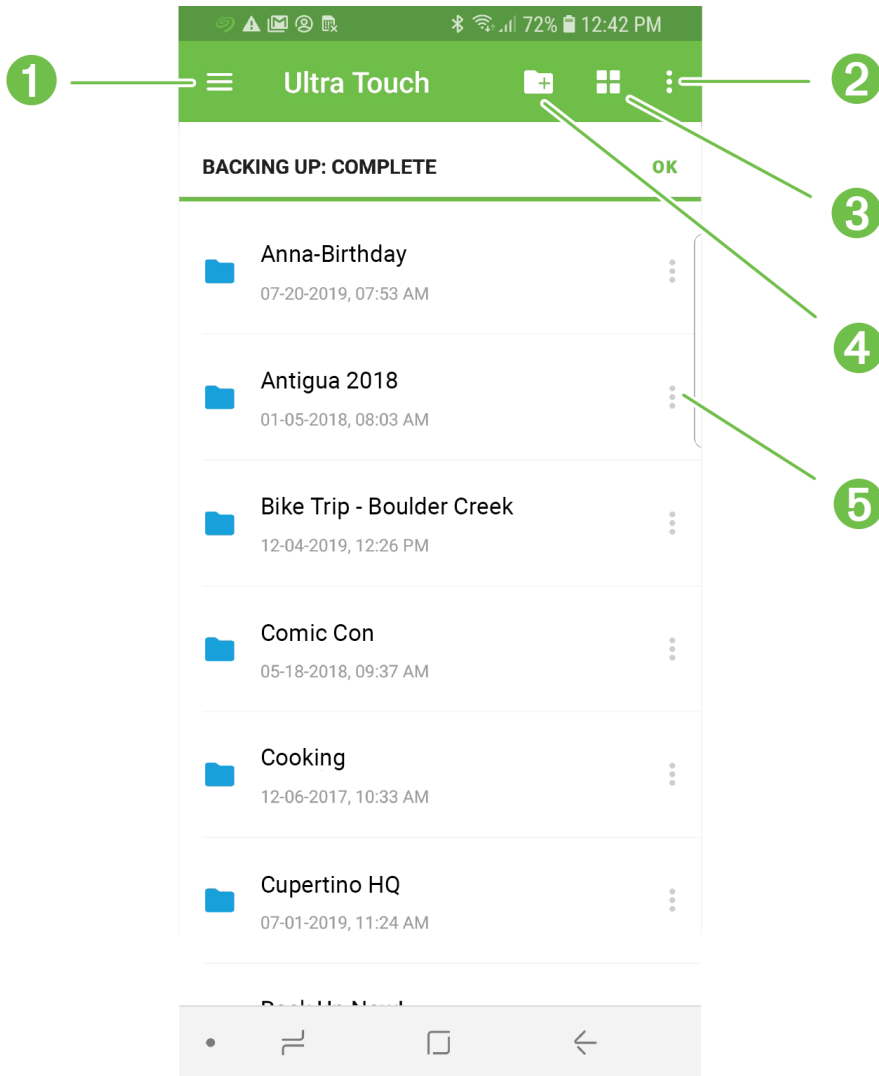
72% 12:42 PM

1

Ultra Touch

2

BACKING UP: COMPLETE

OK

3

Anna-Birthday
07-20-2019, 07:53 AM

4

Antigua 2018
01-05-2018, 08:03 AM

5

Bike Trip - Boulder Creek
12-04-2019, 12:26 PM

Comic Con
05-18-2018, 09:37 AM

Cooking
12-06-2017, 10:33 AM

Cupertino HQ
07-01-2019, 11:24 AM

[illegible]